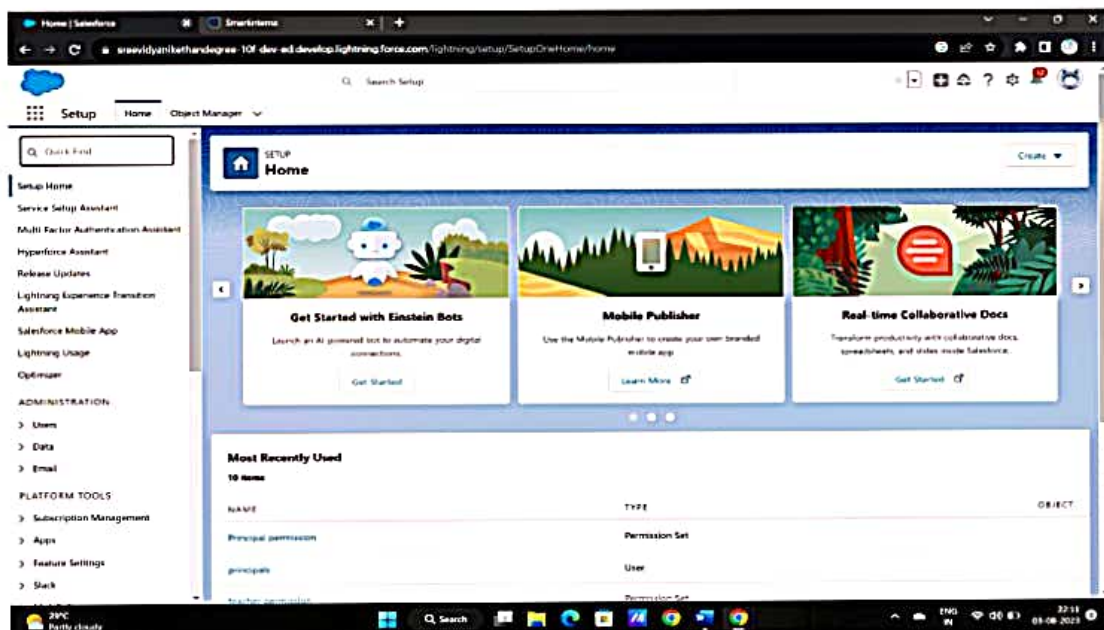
Home | Salesforce
Smartinternz
sreevidyanikethandegree-10f-dev-ed.develop.lightning.force.com/lightning/setup/SetupOneHome/home

Search Setup

Setup Home Object Manager

Quick Find
Setup Home
Service Setup Assistant
Multi Factor Authentication Assistant
Hyperforce Assistant
Release Updates
Lightning Experience Transition Assistant
Salesforce Mobile App
Lightning Usage
Optimizer
ADMINISTRATION
> Users
> Data
> Email
PLATFORM TOOLS
> Subscription Management
> Apps
> Feature Settings
> Slack

SETUP
Home
Create

Get Started with Einstein Bots
Launch an AI-powered bot to automate your digital connections.
Get Started

Mobile Publisher
Use the Mobile Publisher to create your own branded mobile app
Learn More

Real-time Collaborative Docs
Transform productivity with collaborative docs, spreadsheets, and slides inside Salesforce.
Get Started

Most Recently Used
10 items

| NAME | TYPE | OBJECT |
|---|---|---|
| Principal permission | Permission Set | |
| principals | User | |
| teacher permission | Permission Set | |

29°C
Partly cloudy
Search
ENG IN
22:11
03-08-2023